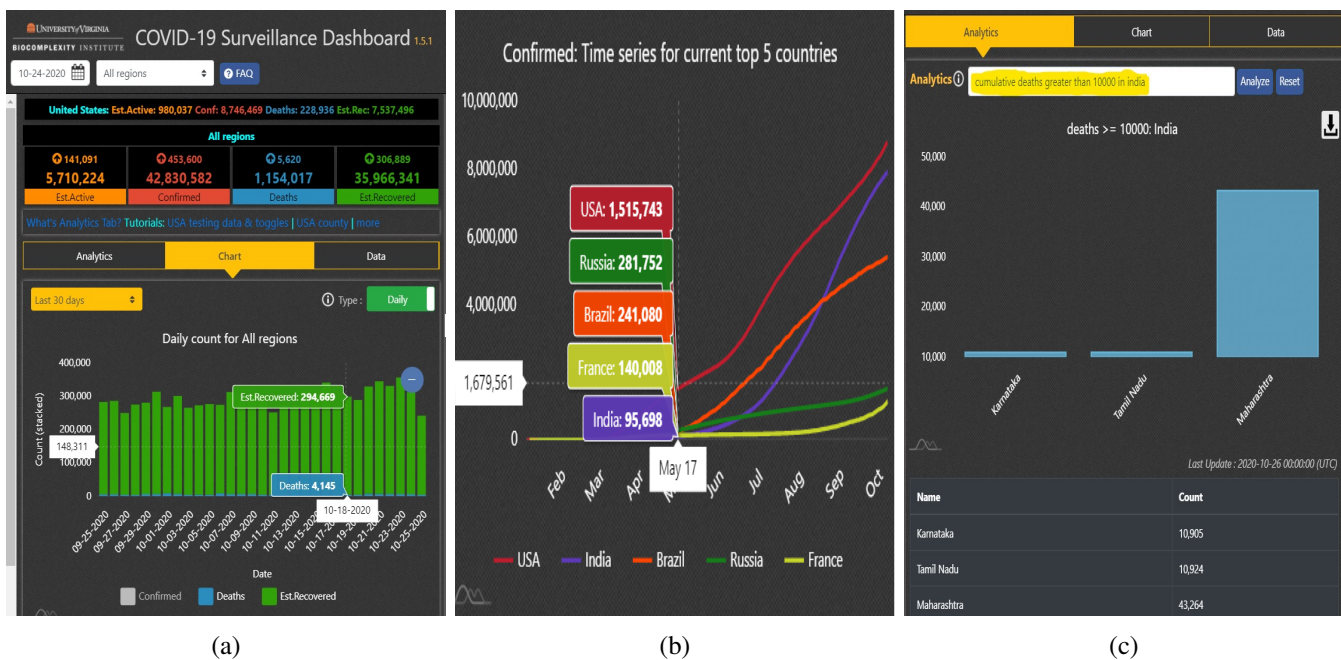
UNIVERSITY of VIRGINIA
BIOCOMPLEXITY INSTITUTE
COVID-19 Surveillance Dashboard 1.5.1

10-24-2020 All regions FAQ

United States: Est.Active: 980,037 Conf: 8,746,469 Deaths: 228,936 Est.Rec: 7,537,496

All regions

| 141,091 | 453,600 | 5,620 | 306,889 |
|---|---|---|---|
| 5,710,224 | 42,830,582 | 1,154,017 | 35,966,341 |
| Est.Active | Confirmed | Deaths | Est.Recovered |

What's Analytics Tab? Tutorials: USA testing data & toggles | USA county | more

Analytics Chart Data

Last 30 days Type: Daily

Daily count for All regions

400,000
300,000
200,000
100,000
0
Count (stacked)
148,311
Est.Recovered: 294,669
Deaths: 4,145
10-18-2020
09-25-2020 09-27-2020 09-29-2020 10-01-2020 10-03-2020 10-05-2020 10-07-2020 10-09-2020 10-11-2020 10-13-2020 10-15-2020 10-17-2020 10-19-2020 10-21-2020 10-23-2020 10-25-2020
Date
Confirmed Deaths Est.Recovered

(a)

Confirmed: Time series for current top 5 countries

10,000,000
8,000,000
6,000,000
4,000,000
1,679,561
0
USA: 1,515,743
Russia: 281,752
Brazil: 241,080
France: 140,008
India: 95,698
May 17
Feb Mar Apr Jun Jul Aug Sep Oct
USA India Brazil Russia France

(b)

Analytics Chart Data

Analytics cumulative deaths greater than 10000 in india Analyze Reset

deaths >= 10000: India

50,000
40,000
30,000
20,000
10,000
Karnataka Tamil Nadu Maharashtra

Last Update : 2020-10-26 00:00:00 (UTC)

| Name | Count |
|---|---|
| Karnataka | 10,905 |
| Tamil Nadu | 10,924 |
| Maharashtra | 43,264 |

(c)